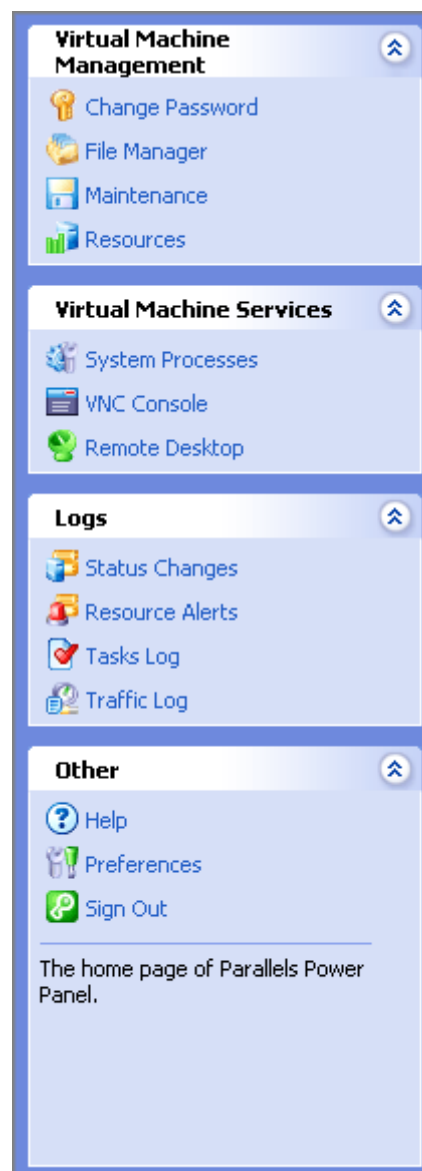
Virtual Machine Management

Change Password
File Manager
Maintenance
Resources

Virtual Machine Services

System Processes
VNC Console
Remote Desktop

Logs

Status Changes
Resource Alerts
Tasks Log
Traffic Log

Other

Help
Preferences
Sign Out

The home page of Parallels Power Panel.